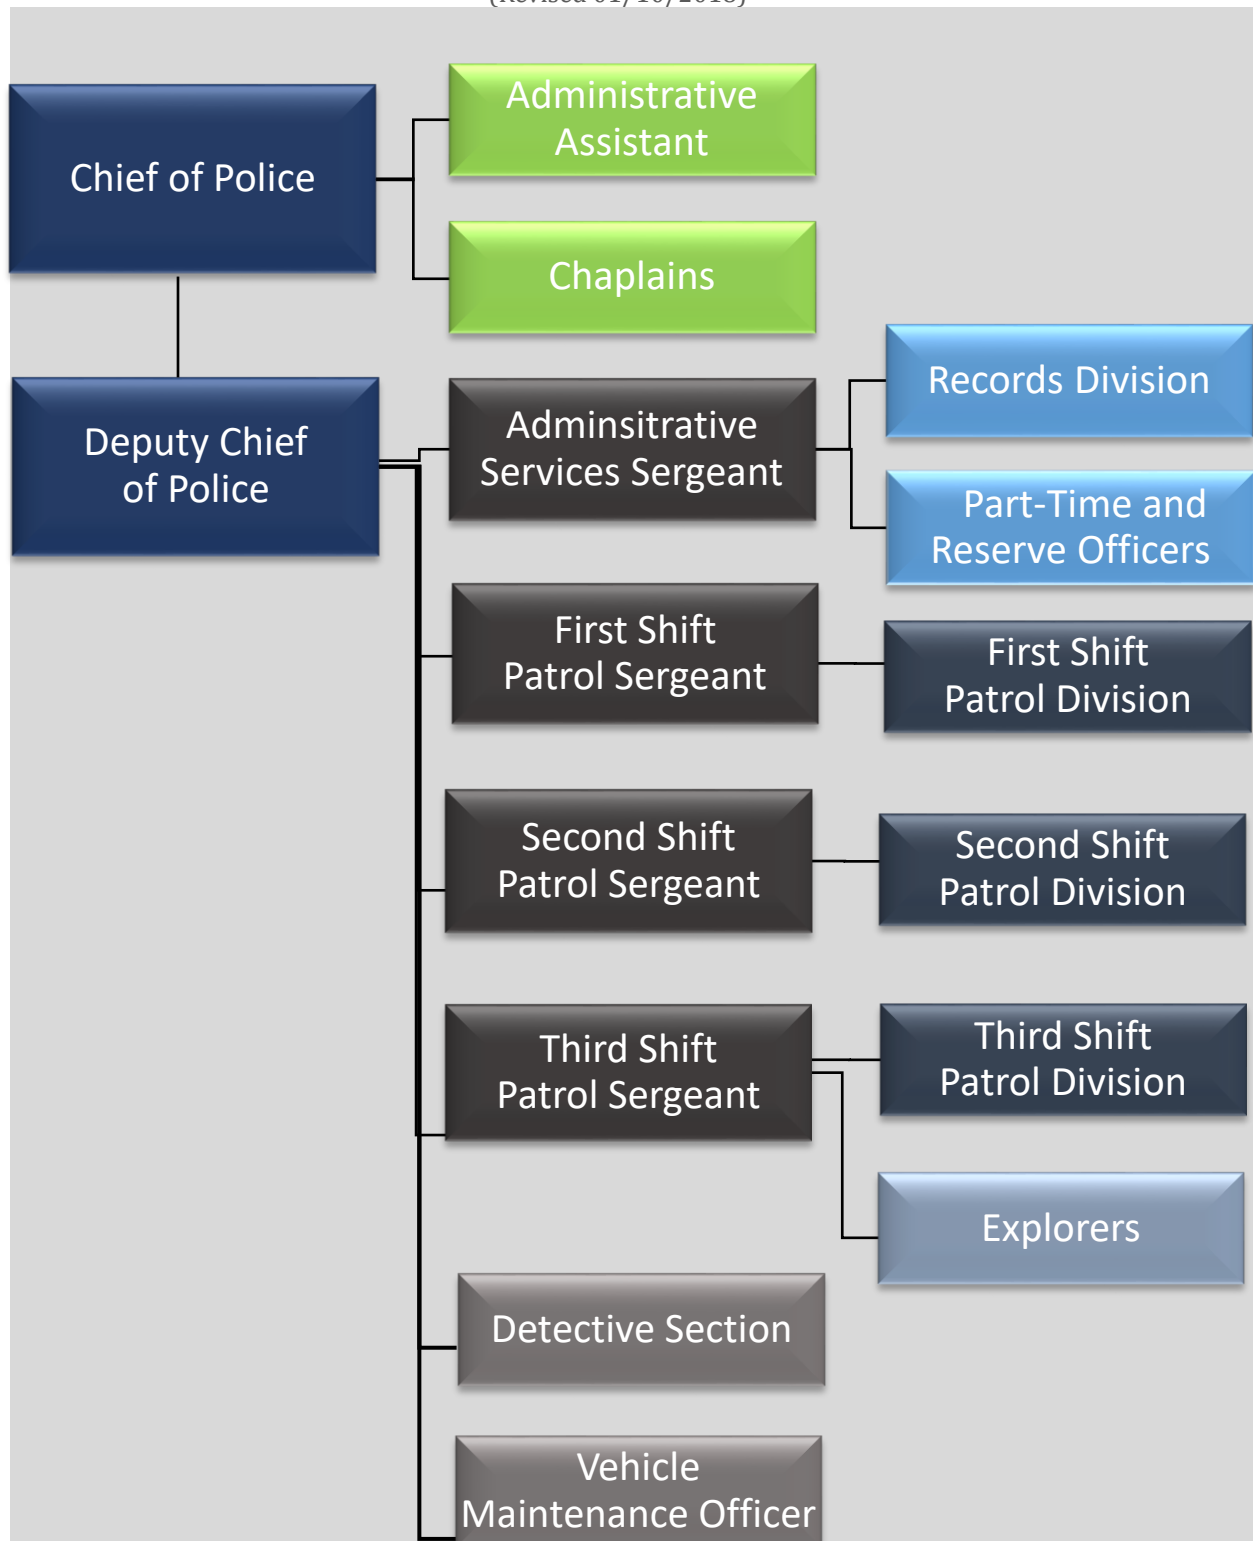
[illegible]

Chief of Police

Administrative Assistant

Chaplains

Deputy Chief of Police

Adminsitrative Services Sergeant

Records Division

Part-Time and Reserve Officers

First Shift Patrol Sergeant

First Shift Patrol Division

Second Shift Patrol Sergeant

Second Shift Patrol Division

Third Shift Patrol Sergeant

Third Shift Patrol Division

Explorers

Detective Section

Vehicle Maintenance Officer